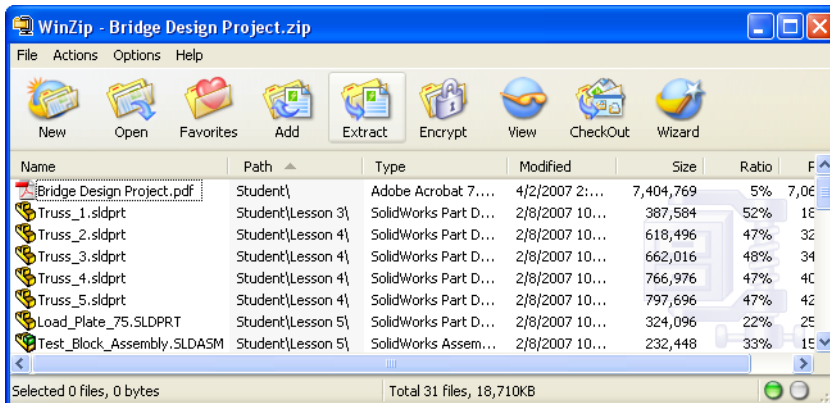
WinZip - Bridge Design Project.zip

File Actions Options Help

New Open Favorites Add Extract Encrypt View CheckOut Wizard

| Name | Path | Type | Modified | Size | Ratio | P |
|---|---|---|---|---|---|---|
| Bridge Design Project.pdf | Student\ | Adobe Acrobat 7.... | 4/2/2007 2:... | 7,404,769 | 5% | 7,06 |
| Truss_1.sldprt | Student\Lesson 3\ | SolidWorks Part D... | 2/8/2007 10... | 387,584 | 52% | 18 |
| Truss_2.sldprt | Student\Lesson 4\ | SolidWorks Part D... | 2/8/2007 10... | 618,496 | 47% | 32 |
| Truss_3.sldprt | Student\Lesson 4\ | SolidWorks Part D... | 2/8/2007 10... | 662,016 | 48% | 34 |
| Truss_4.sldprt | Student\Lesson 4\ | SolidWorks Part D... | 2/8/2007 10... | 766,976 | 47% | 40 |
| Truss_5.sldprt | Student\Lesson 4\ | SolidWorks Part D... | 2/8/2007 10... | 797,696 | 47% | 42 |
| Load_Plate_75.SLDPRT | Student\Lesson 5\ | SolidWorks Part D... | 2/8/2007 10... | 324,096 | 22% | 25 |
| Test_Block_Assembly.SLDASM | Student\Lesson 5\ | SolidWorks Assem... | 2/8/2007 10... | 232,448 | 33% | 15 |

Selected 0 files, 0 bytes

Total 31 files, 18,710KB